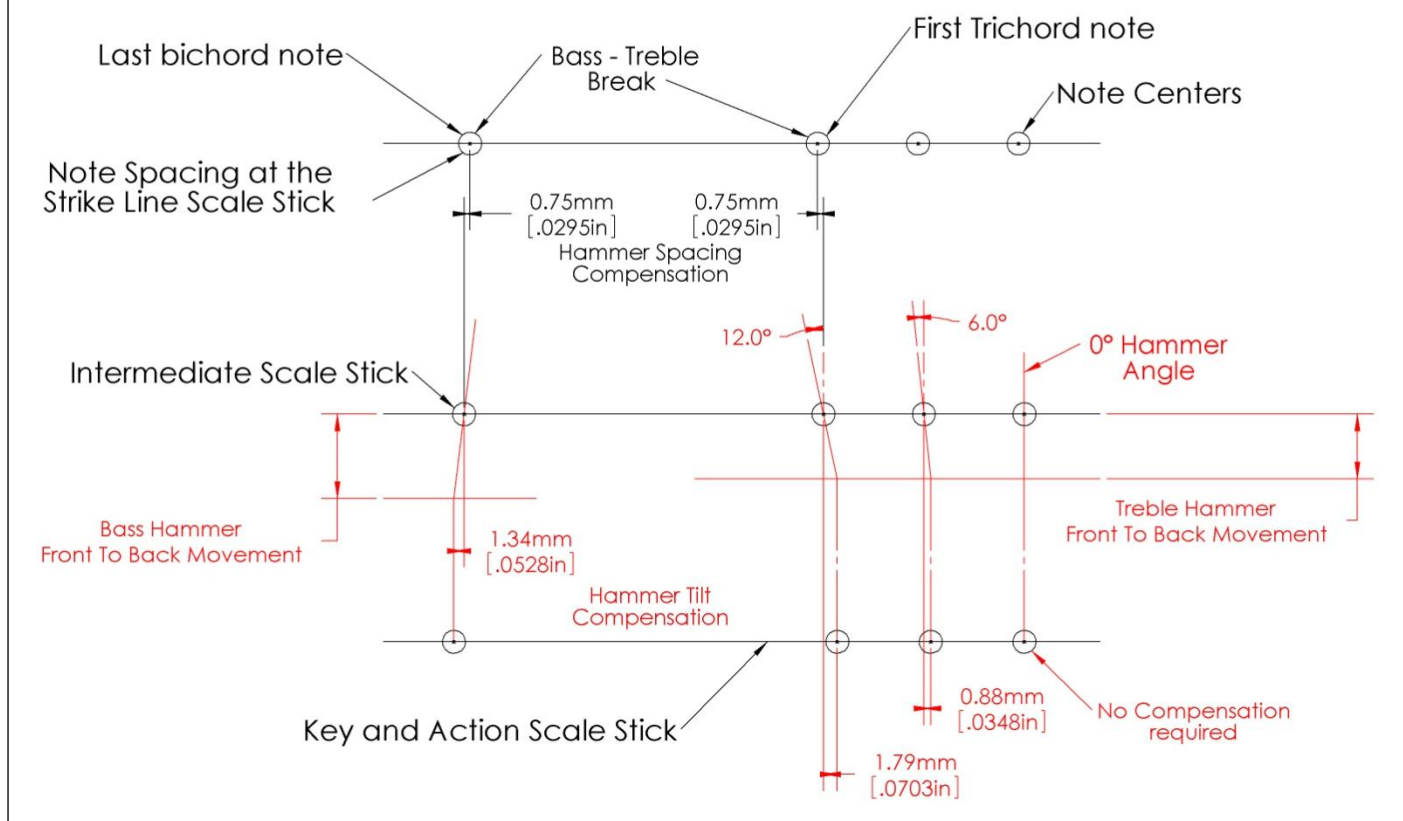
Last bichord note

Bass - Treble Break

First Trichord note

Note Centers

Note Spacing at the Strike Line Scale Stick

0.75mm [.0295in]

0.75mm [.0295in]

Hammer Spacing Compensation

12.0°

6.0°

0° Hammer Angle

Intermediate Scale Stick

Bass Hammer Front To Back Movement

Treble Hammer Front To Back Movement

1.34mm [.0528in]

Hammer Tilt Compensation

0.88mm [.0348in]

No Compensation required

Key and Action Scale Stick

1.79mm [.0703in]